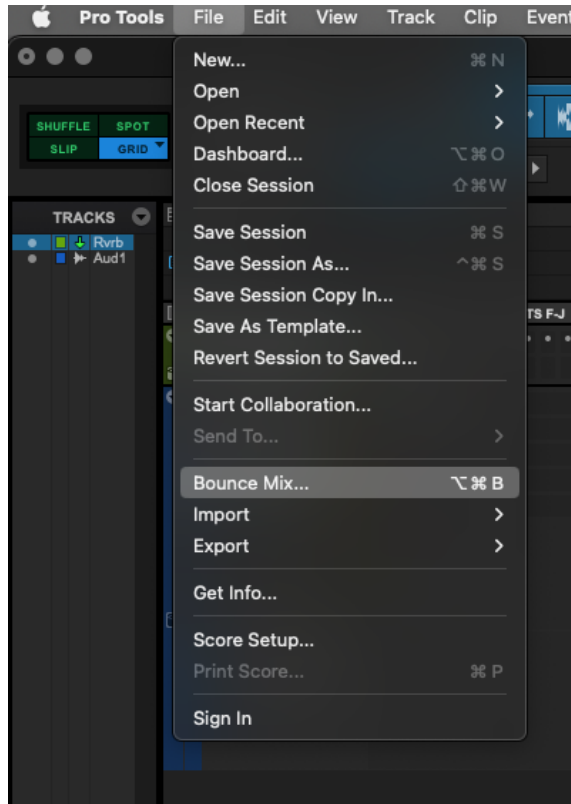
Pro Tools File Edit View Track Clip Event

SHUFFLE SPOT
SLIP GRID

TRACKS
Rvrb
Aud1

TS F-J

New... ⌘N
Open >
Open Recent >
Dashboard... ⌥⌘O
Close Session ⇧⌘W

Save Session ⌘S
Save Session As... ^⌘S
Save Session Copy In...
Save As Template...
Revert Session to Saved...

Start Collaboration...
Send To... >

Bounce Mix... ⌥⌘B
Import >
Export >

Get Info...

Score Setup...
Print Score... ⌘P

Sign In